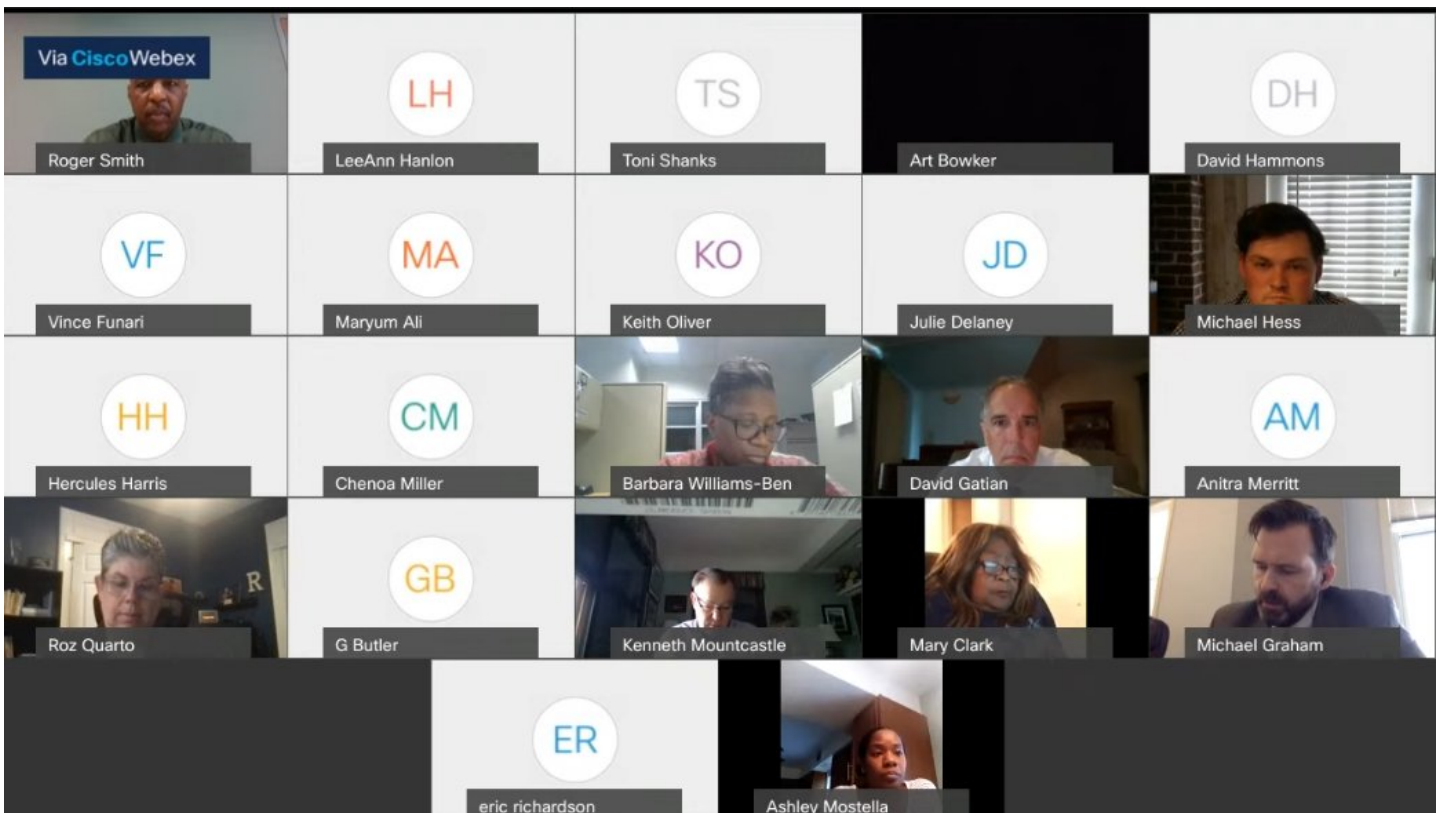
Via CiscoWebex

Roger Smith

LH
LeeAnn Hanlon

TS
Toni Shanks

Art Bowker

DH
David Hammons

VF
Vince Funari

MA
Maryum Ali

KO
Keith Oliver

JD
Julie Delaney

Michael Hess

HH
Hercules Harris

CM
Chenoa Miller

Barbara Williams-Ben

David Gatian

AM
Anitra Merritt

R
Roz Quarto

GB
G Butler

Kenneth Mountcastle

Mary Clark

Michael Graham

ER
eric richardson

Ashley Mostella